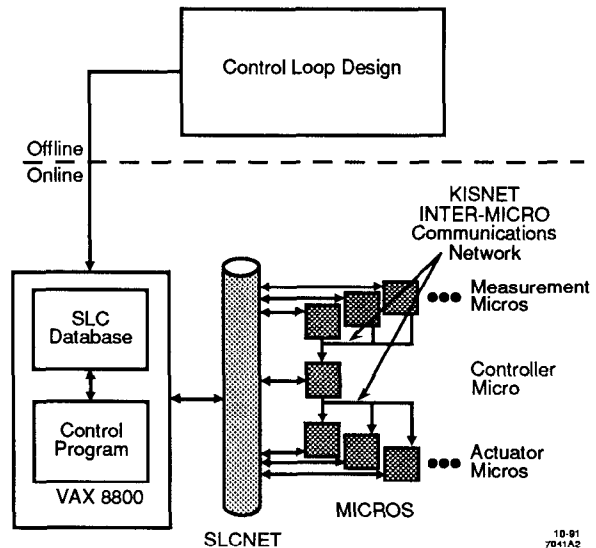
Control Loop Design

Offline
Online

KISNET
INTER-MICRO
Communications
Network

Measurement
Micros

SLC
Database

Controller
Micro

Control
Program

Actuator
Micros

VAX 8800

SLCNET

MICROS

10-91
7041A2